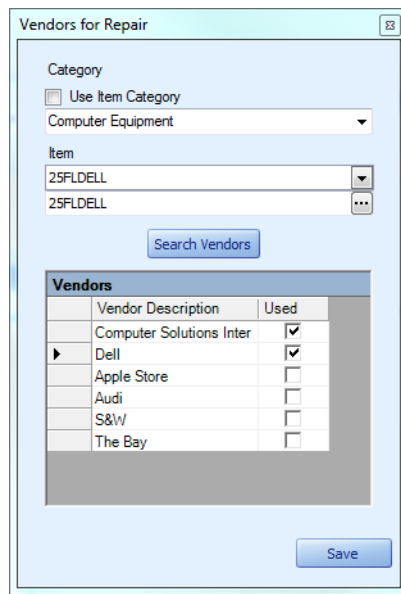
Vendors for Repair

Category

Use Item Category

Computer Equipment

Item

25FLDELL

25FLDELL

Search Vendors

Vendors

| | Vendor Description | Used |
|---|---|---|
| | Computer Solutions Inter | ☑ |
| ▶ | Dell | ☑ |
| | Apple Store | ☐ |
| | Audi | ☐ |
| | S&W | ☐ |
| | The Bay | ☐ |

Save